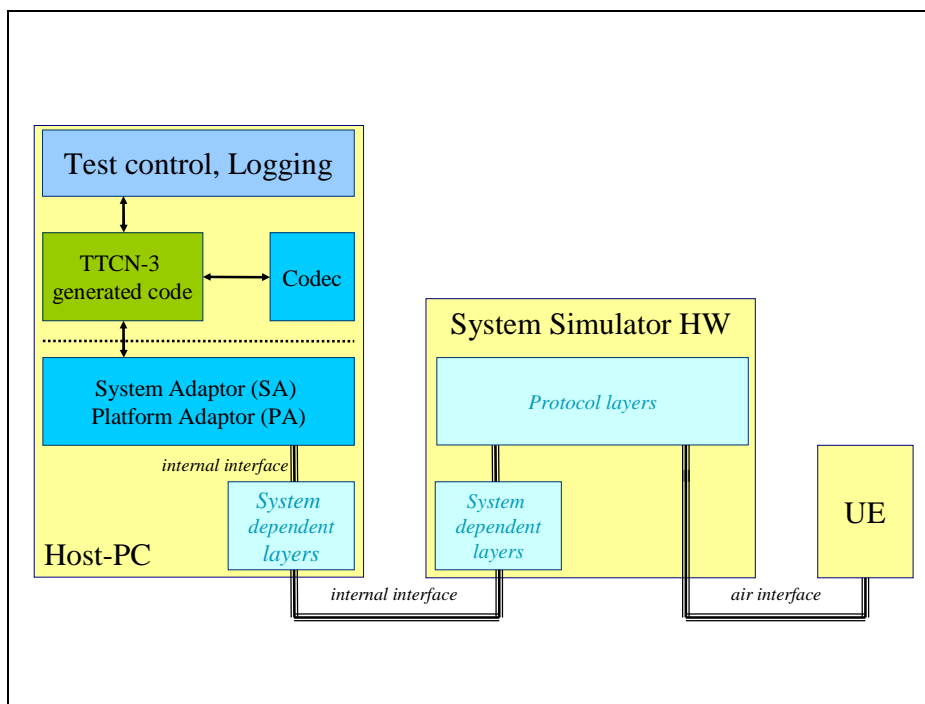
Test control, Logging

TTCN-3 generated code

Codec

System Adaptor (SA)
Platform Adaptor (PA)

internal interface

System dependent layers

Host-PC

System Simulator HW

Protocol layers

System dependent layers

UE

internal interface

air interface